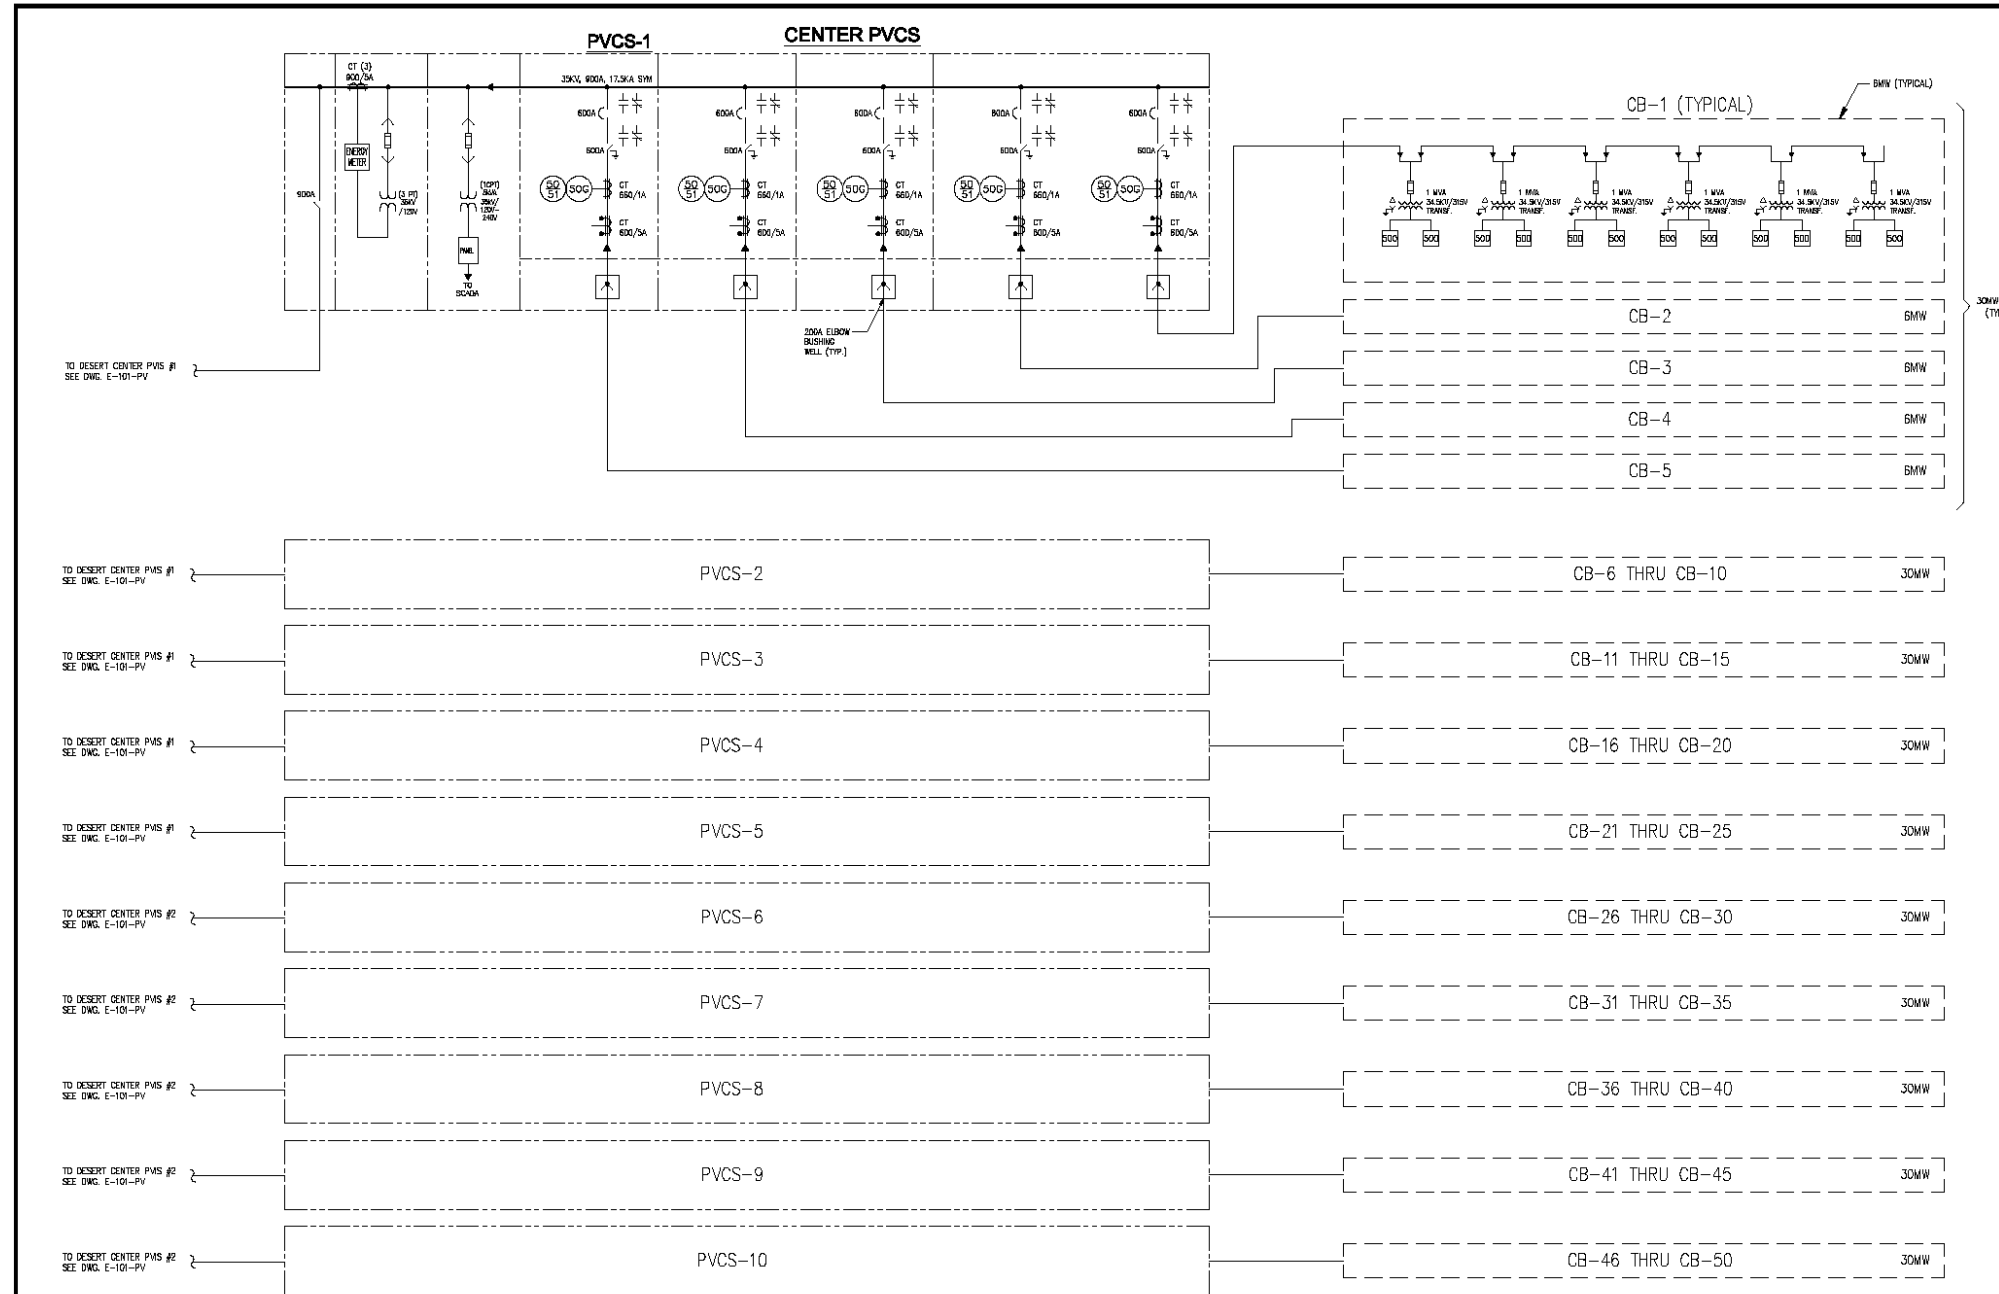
CENTER PVCS

PVCS-1

CT (3)
900/5A

35KV, 900A, 17.5KA SYM

ENERGY METER

(3 PT)
35KV
/120V

900A

(1CPT)
5KVA
35KV/
120V-
240V

PANEL

TO SCADA

600A
600A
50 51
50G
CT 660/1A
CT 600/5A

600A
600A
50 51
50G
CT 660/1A
CT 600/5A

600A
600A
50 51
50G
CT 660/1A
CT 600/5A

600A
600A
50 51
50G
CT 660/1A
CT 600/5A

600A
600A
50 51
50G
CT 660/1A
CT 600/5A

200A ELBOW BUSHING WELL (TYP.)

6MW (TYPICAL)

CB-1 (TYPICAL)

1 MVA 34.5KV/315V TRANSF.
1 MVA 34.5KV/315V TRANSF.
1 MVA 34.5KV/315V TRANSF.
1 MVA 34.5KV/315V TRANSF.
1 MVA 34.5KV/315V TRANSF.
1 MVA 34.5KV/315V TRANSF.

500 500 500 500 500 500 500 500 500 500 500 500

CB-2 6MW
CB-3 6MW
CB-4 6MW
CB-5 6MW

30MW (TY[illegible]

TO DESERT CENTER PVIS #1 SEE DWG. E-101-PV

TO DESERT CENTER PVIS #1 SEE DWG. E-101-PV
PVCS-2
CB-6 THRU CB-10 30MW

TO DESERT CENTER PVIS #1 SEE DWG. E-101-PV
PVCS-3
CB-11 THRU CB-15 30MW

TO DESERT CENTER PVIS #1 SEE DWG. E-101-PV
PVCS-4
CB-16 THRU CB-20 30MW

TO DESERT CENTER PVIS #1 SEE DWG. E-101-PV
PVCS-5
CB-21 THRU CB-25 30MW

TO DESERT CENTER PVIS #2 SEE DWG. E-101-PV
PVCS-6
CB-26 THRU CB-30 30MW

TO DESERT CENTER PVIS #2 SEE DWG. E-101-PV
PVCS-7
CB-31 THRU CB-35 30MW

TO DESERT CENTER PVIS #2 SEE DWG. E-101-PV
PVCS-8
CB-36 THRU CB-40 30MW

TO DESERT CENTER PVIS #2 SEE DWG. E-101-PV
PVCS-9
CB-41 THRU CB-45 30MW

TO DESERT CENTER PVIS #2 SEE DWG. E-101-PV
PVCS-10
CB-46 THRU CB-50 30MW